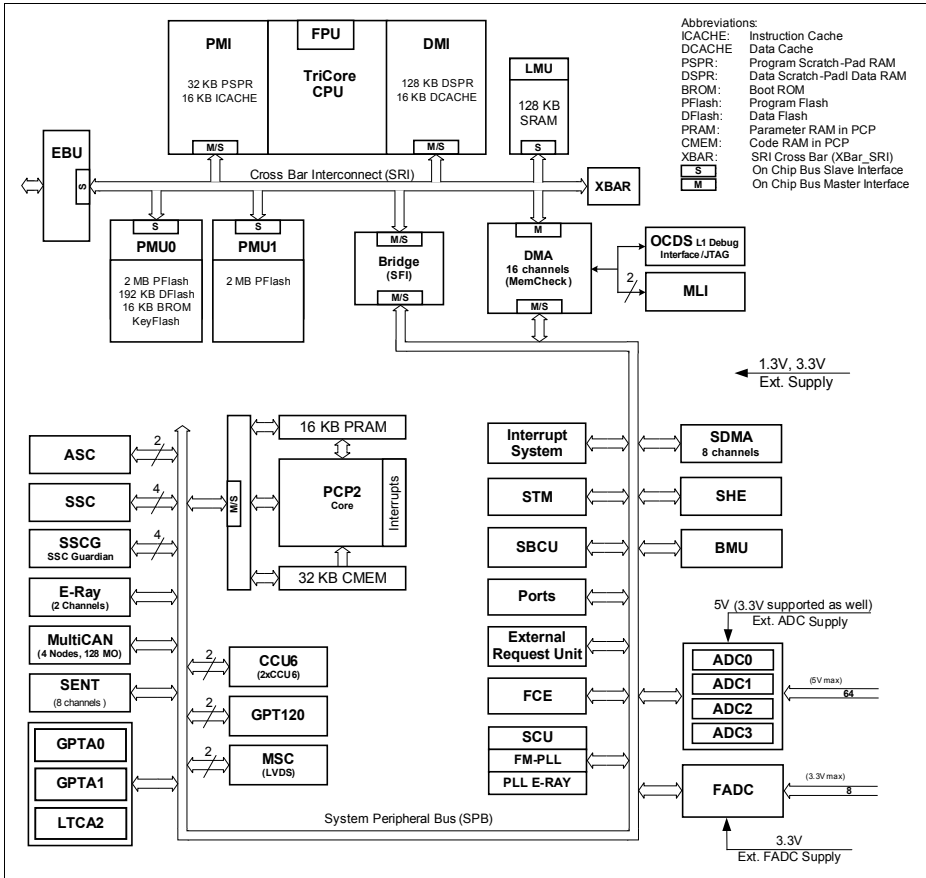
PMI

32 KB PSPR
16 KB ICACHE

M/S

FPU

TriCore
CPU

DMI

128 KB DSPR
16 KB DCACHE

M/S

LMU

128 KB
SRAM

S

Abbreviations:

| | |
|---|---|
| ICACHE: | Instruction Cache |
| DCACHE | Data Cache |
| PSPR: | Program Scratch-Pad RAM |
| DSPR: | Data Scratch-Padl Data RAM |
| BROM: | Boot ROM |
| PFlash: | Program Flash |
| DFlash: | Data Flash |
| PRAM: | Parameter RAM in PCP |
| CMEM: | Code RAM in PCP |
| XBAR: | SRI Cross Bar (XBar_SRI) |
| S | On Chip Bus Slave Interface |
| M | On Chip Bus Master Interface |

EBU

S

Cross Bar Interconnect (SRI)

XBAR

S

PMU0

2 MB PFlash
192 KB DFlash
16 KB BROM
KeyFlash

S

PMU1

2 MB PFlash

M/S

Bridge
(SFI)

M/S

M

DMA
16 channels
(MemCheck)

M/S

OCDS L1 Debug
Interface/JTAG

2

MLI

1.3V, 3.3V
Ext. Supply

ASC

2

SSC

4

SSCG
SSC Guardian

4

E-Ray
(2 Channels)

MultiCAN
(4 Nodes, 128 MO)

SENT
(8 channels )

GPTA0

GPTA1

LTCA2

M/S

16 KB PRAM

PCP2
Core

Interrupts

32 KB CMEM

2

CCU6
(2xCCU6)

2

GPT120

2

MSC
(LVDS)

Interrupt
System

STM

SBCU

Ports

External
Request Unit

FCE

SCU

FM-PLL

PLL E-RAY

SDMA
8 channels

SHE

BMU

5V (3.3V supported as well)
Ext. ADC Supply

ADC0

ADC1

ADC2

ADC3

(5V max)

64

FADC

(3.3V max)

8

3.3V
Ext. FADC Supply

System Peripheral Bus (SPB)